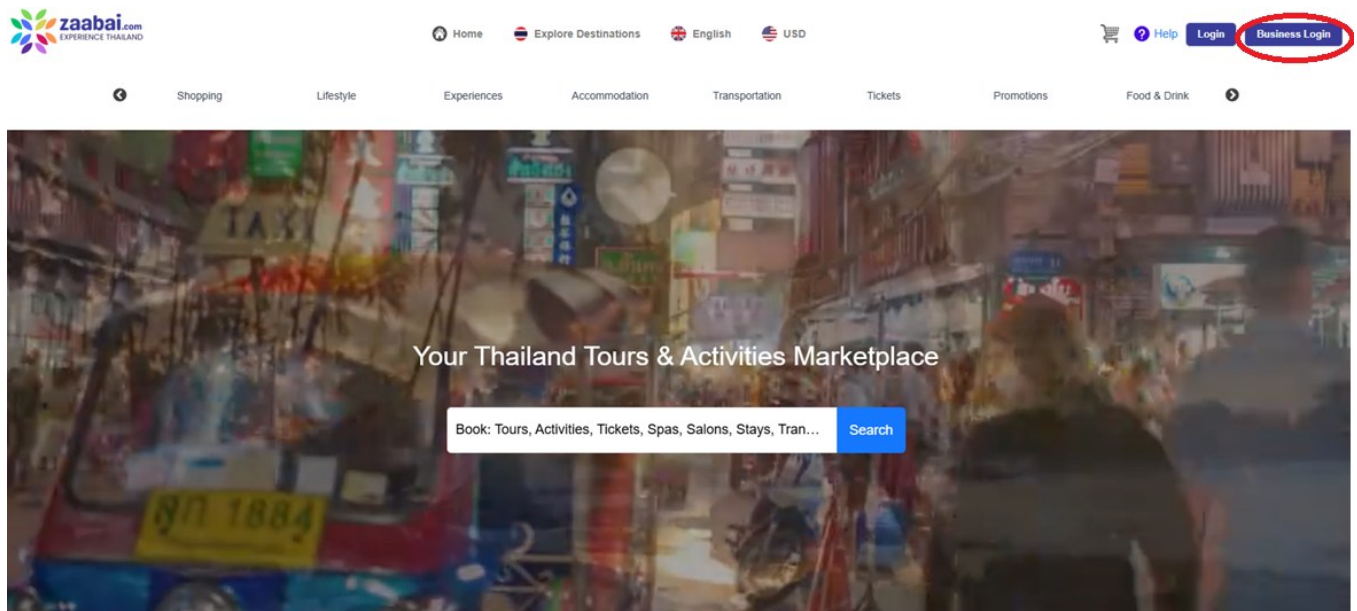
zaabai.com
EXPERIENCE THAILAND

Home Explore Destinations English USD

Help Login Business Login

Shopping Lifestyle Experiences Accommodation Transportation Tickets Promotions Food & Drink

TAXI

Your Thailand Tours & Activities Marketplace

Book: Tours, Activities, Tickets, Spas, Salons, Stays, Tran...

Search

ฆา 1884